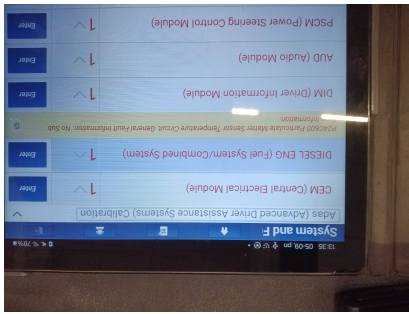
PSCM (Power Steering Control Module)
1
Enter
AUD (Audio Module)
1
Enter
DIM (Driver Information Module)
1
Enter
P2463 Particulate Matter Sensor Temperature Circuit. General Fault Information. No Sub Information
DIESEL ENG (Fuel System/Combined System)
1
Enter
CEM (Central Electrical Module)
1
Enter
Adas (Advanced Driver Assistance Systems) Calibration
System and F
13:35 05-09, pm
78%